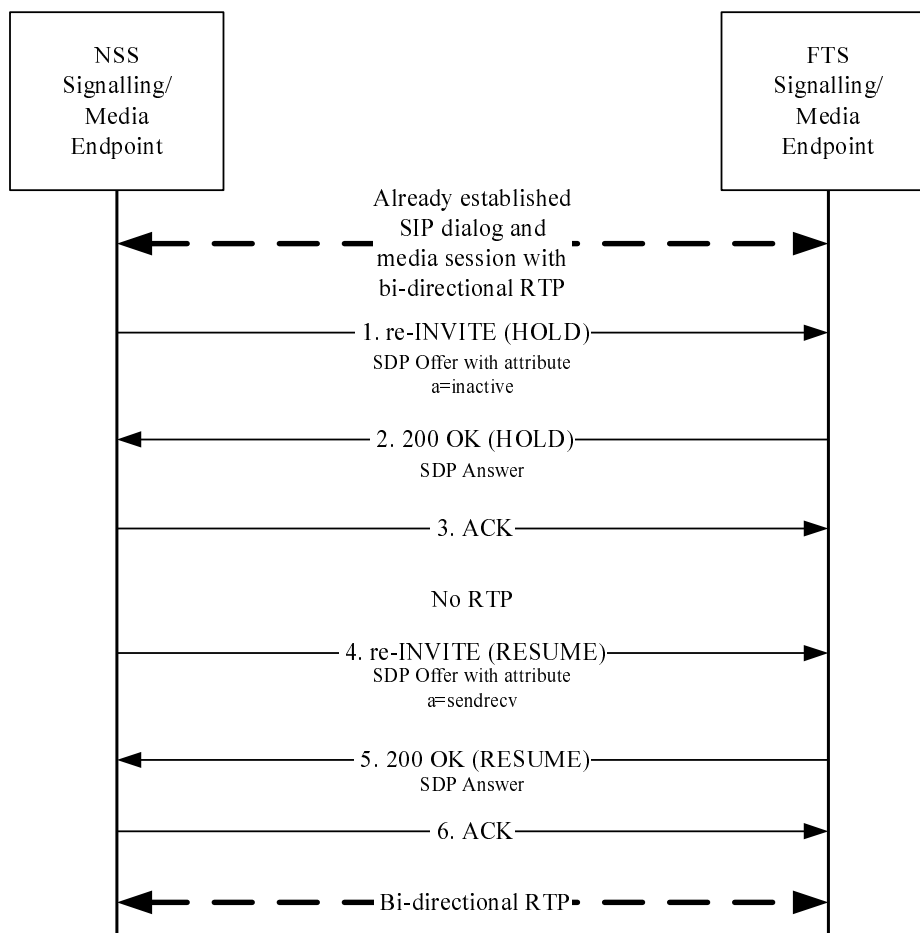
NSS Signalling/ Media Endpoint

FTS Signalling/ Media Endpoint

Already established SIP dialog and media session with bi-directional RTP

1. re-INVITE (HOLD)
SDP Offer with attribute a=inactive

2. 200 OK (HOLD)
SDP Answer

3. ACK

No RTP

4. re-INVITE (RESUME)
SDP Offer with attribute a=sendrecv

5. 200 OK (RESUME)
SDP Answer

6. ACK

Bi-directional RTP